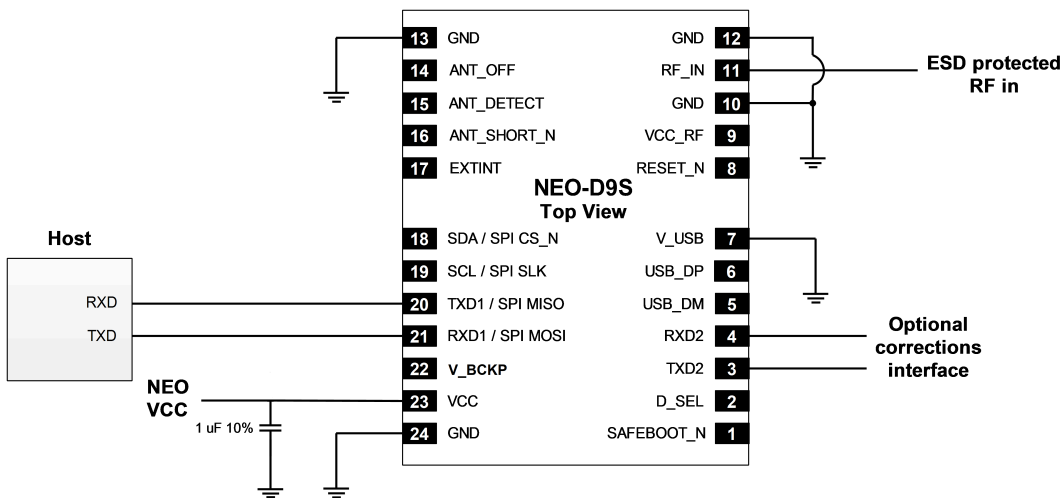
13 GND
14 ANT_OFF
15 ANT_DETECT
16 ANT_SHORT_N
17 EXTINT
GND 12
RF_IN 11
GND 10
VCC_RF 9
RESET_N 8
ESD protected RF in

NEO-D9S
Top View

Host
RXD
TXD

18 SDA / SPI CS_N
19 SCL / SPI SLK
20 TXD1 / SPI MISO
21 RXD1 / SPI MOSI
22 V_BCKP
23 VCC
24 GND
V_USB 7
USB_DP 6
USB_DM 5
RXD2 4
TXD2 3
D_SEL 2
SAFEBOOT_N 1

Optional corrections interface

NEO VCC
1 uF 10%